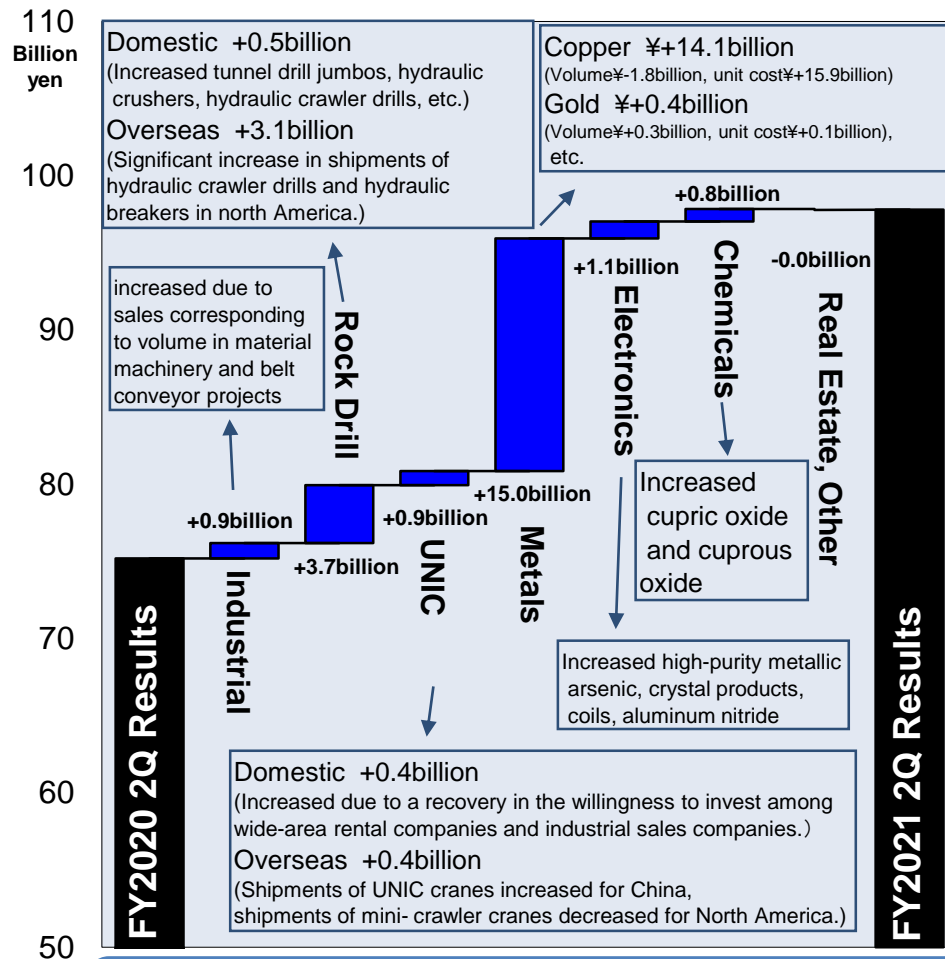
110
Billion yen
100
90
80
70
60
50

Domestic +0.5billion
(Increased tunnel drill jumbos, hydraulic crushers, hydraulic crawler drills, etc.)
Overseas +3.1billion
(Significant increase in shipments of hydraulic crawler drills and hydraulic breakers in north America.)

Copper ¥+14.1billion
(Volume¥-1.8billion, unit cost¥+15.9billion)
Gold ¥+0.4billion
(Volume¥+0.3billion, unit cost¥+0.1billion), etc.

+0.8billion
+1.1billion
-0.0billion

increased due to sales corresponding to volume in material machinery and belt conveyor projects

Rock Drill
Electronics
Chemicals
Real Estate, Other

Increased cupric oxide and cuprous oxide

+0.9billion
+3.7billion
+0.9billion
+15.0billion

Industrial
UNIC
Metals

FY2020 2Q Results
FY2021 2Q Results

Increased high-purity metallic arsenic, crystal products, coils, aluminum nitride

Domestic +0.4billion
(Increased due to a recovery in the willingness to invest among wide-area rental companies and industrial sales companies.)
Overseas +0.4billion
(Shipments of UNIC cranes increased for China, shipments of mini- crawler cranes decreased for North America.)